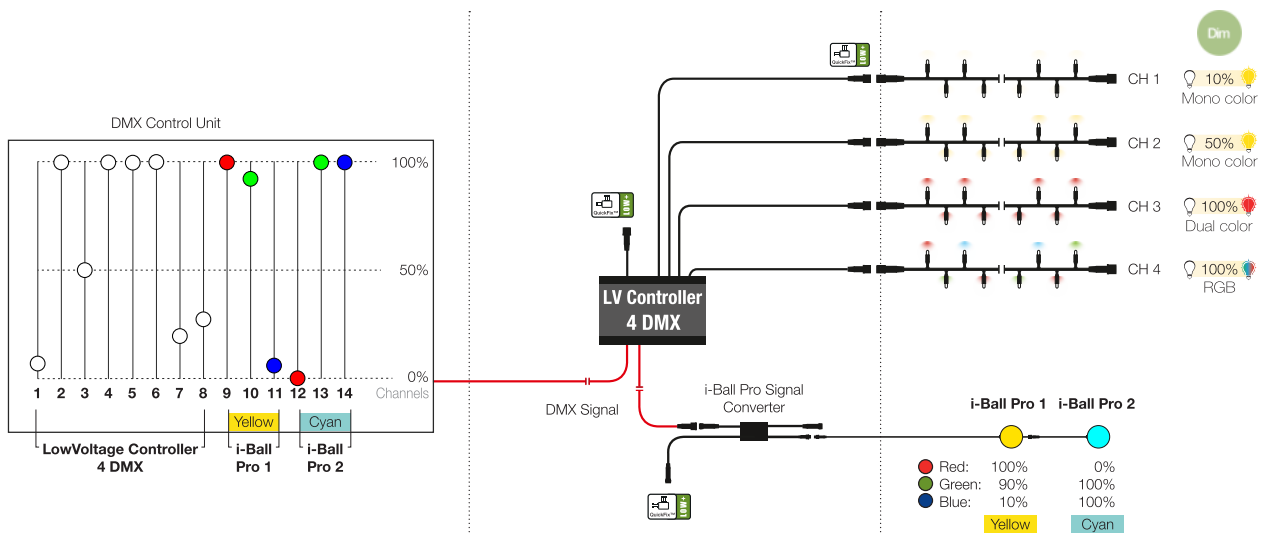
DMX Control Unit

100%

50%

0%

Channels

1 2 3 4 5 6 7 8 9 10 11 12 13 14

Yellow Cyan

LowVoltage Controller
4 DMX

i-Ball
Pro 1

i-Ball
Pro 2

DMX Signal

LV Controller
4 DMX

QuickFix LOW

Dim

CH 1 10% Mono color

CH 2 50% Mono color

CH 3 100% Dual color

CH 4 100% RGB

i-Ball Pro Signal Converter

i-Ball Pro 1 i-Ball Pro 2

| | i-Ball Pro 1 | i-Ball Pro 2 |
|---|---|---|
| Red: | 100% | 0% |
| Green: | 90% | 100% |
| Blue: | 10% | 100% |
| | Yellow | Cyan |